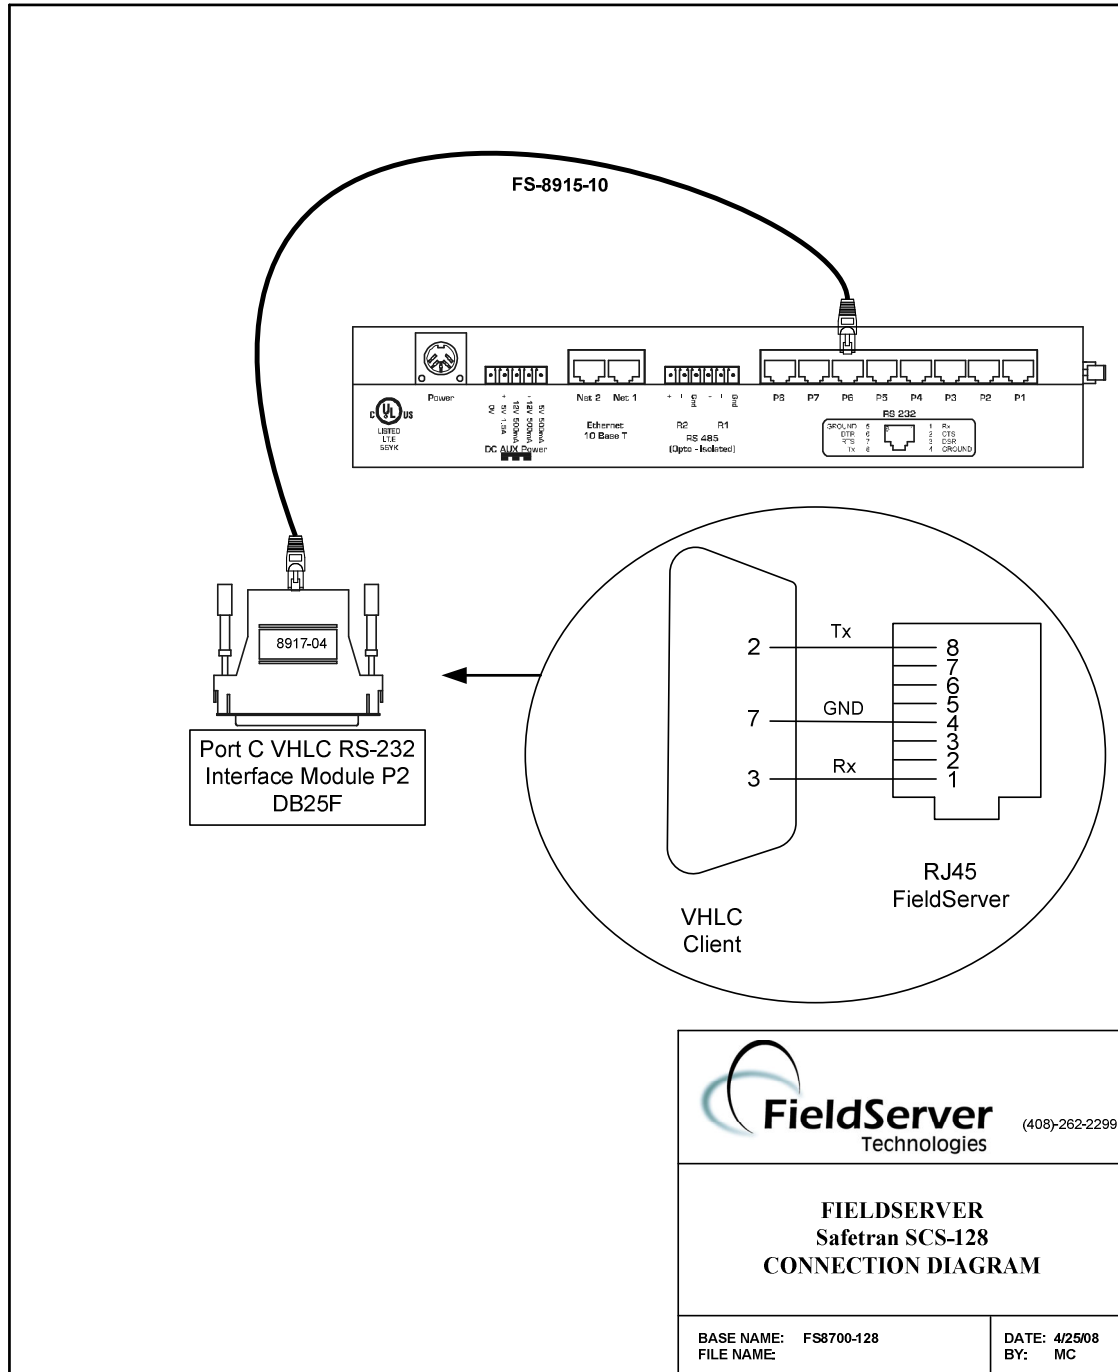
FS-8915-10

Power

LISTED
LTE
55YK

0V
+
5V 1.5A
12V 500mA
-
12V 500mA
5V 500mA
DC AUX Power

Net 2 Net 1
Ethernet
10 Base T

+ - Gnd - + Gnd
R2 R1
RS 485
(Opto - Isolated)

P8 P7 P6 P5 P4 P3 P2 P1

RS 232
GROUND 5
DTR 6
RTS 7
Tx 8
1 Rx
2 CTS
3 DSR
4 GROUND

8917-04

Port C VHLC RS-232
Interface Module P2
DB25F

2
Tx
8
7
6
5
7
GND
4
3
2
3
Rx
1

RJ45
FieldServer

VHLC
Client

FieldServer
Technologies
(408)-262-2299

FIELDSERVER
Safetran SCS-128
CONNECTION DIAGRAM

BASE NAME: FS8700-128
FILE NAME:

DATE: 4/25/08
BY: MC